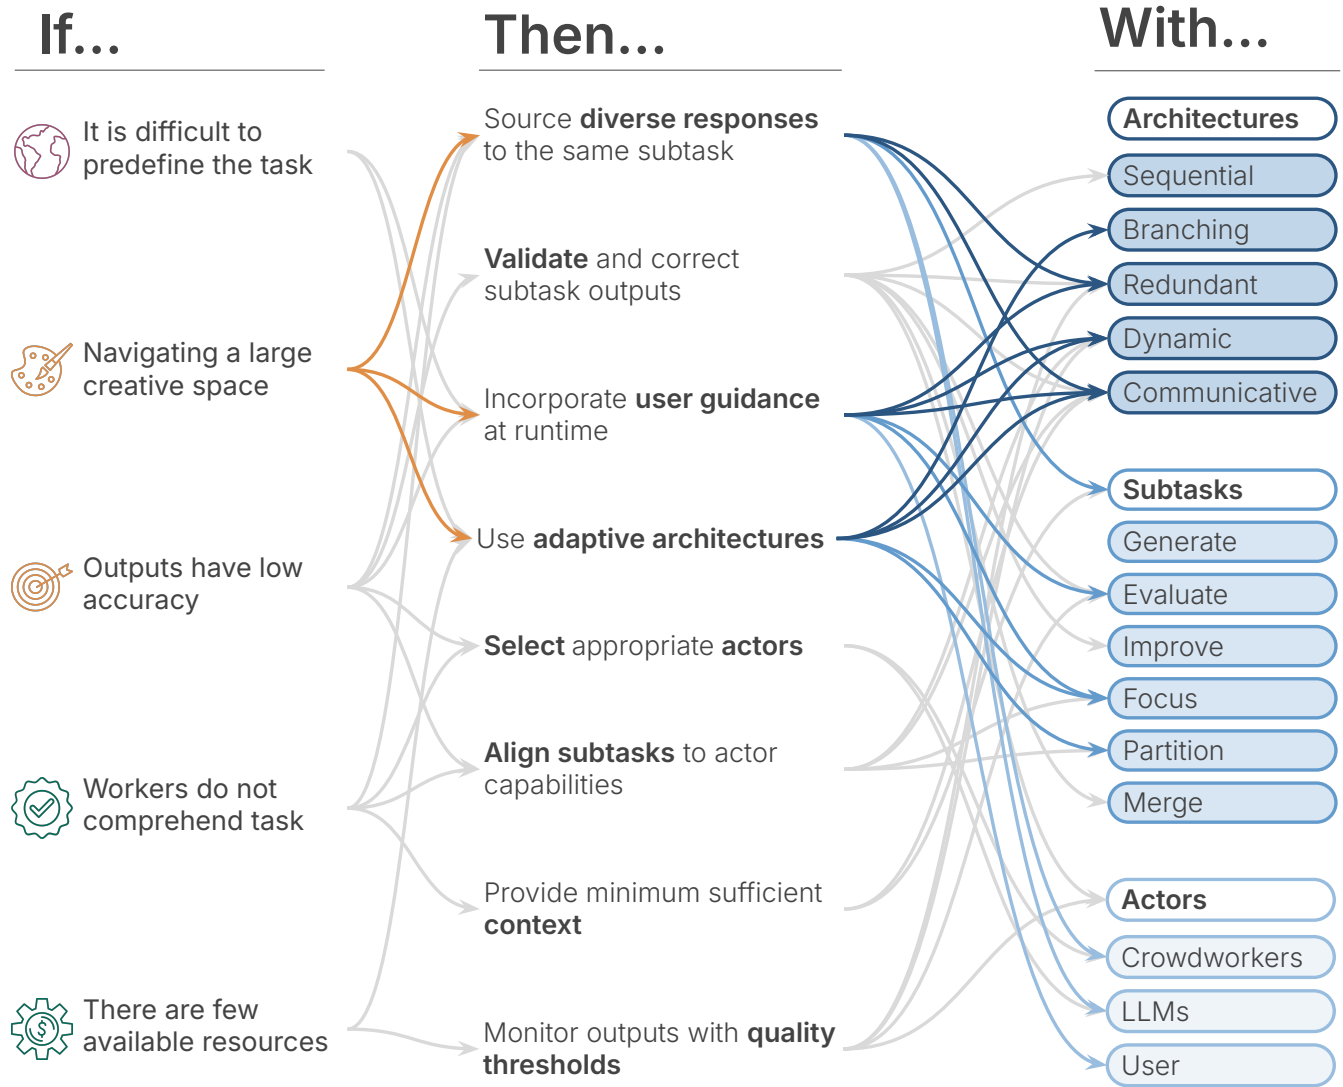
If...

Then...

With...

It is difficult to predefine the task

Navigating a large creative space

Outputs have low accuracy

Workers do not comprehend task

There are few available resources

Source **diverse responses** to the same subtask

**Validate** and correct subtask outputs

Incorporate **user guidance** at runtime

Use **adaptive architectures**

**Select** appropriate **actors**

**Align subtasks** to actor capabilities

Provide minimum sufficient **context**

Monitor outputs with **quality thresholds**

**Architectures**

Sequential

Branching

Redundant

Dynamic

Communicative

**Subtasks**

Generate

Evaluate

Improve

Focus

Partition

Merge

**Actors**

Crowdworkers

LLMs

User